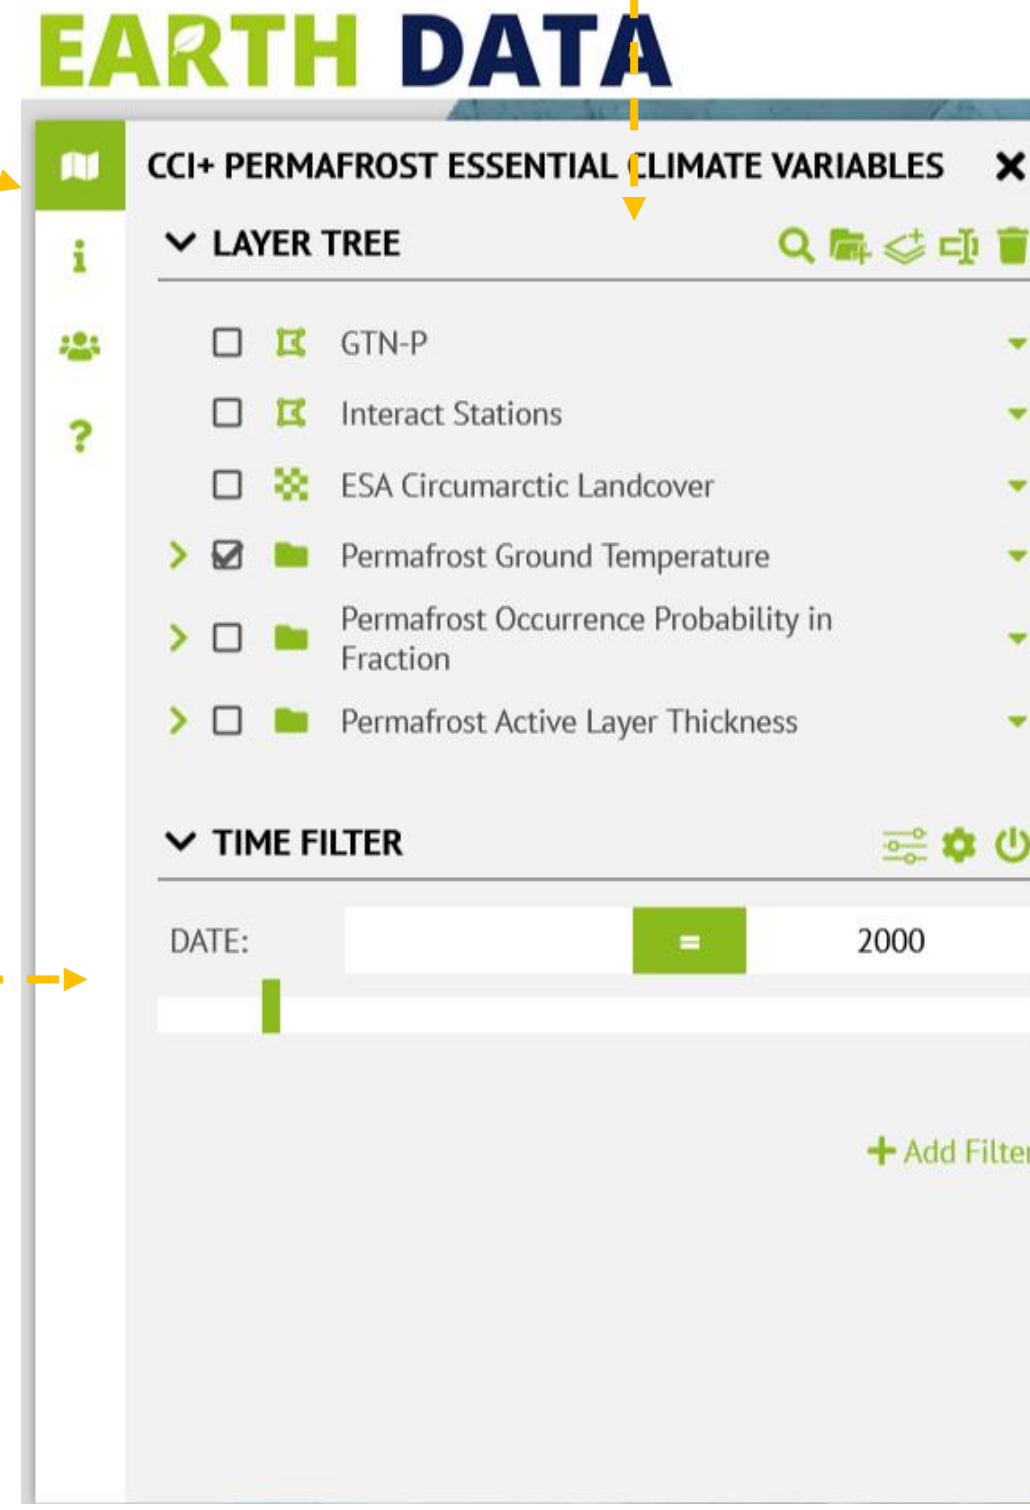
EARTH DATA

CCI+ PERMAFROST ESSENTIAL CLIMATE VARIABLES ✕

LAYER TREE

GTN-P

Interact Stations

ESA Circumarctic Landcover

Permafrost Ground Temperature

Permafrost Occurrence Probability in Fraction

Permafrost Active Layer Thickness

TIME FILTER

DATE: = 2000

+ Add Filte